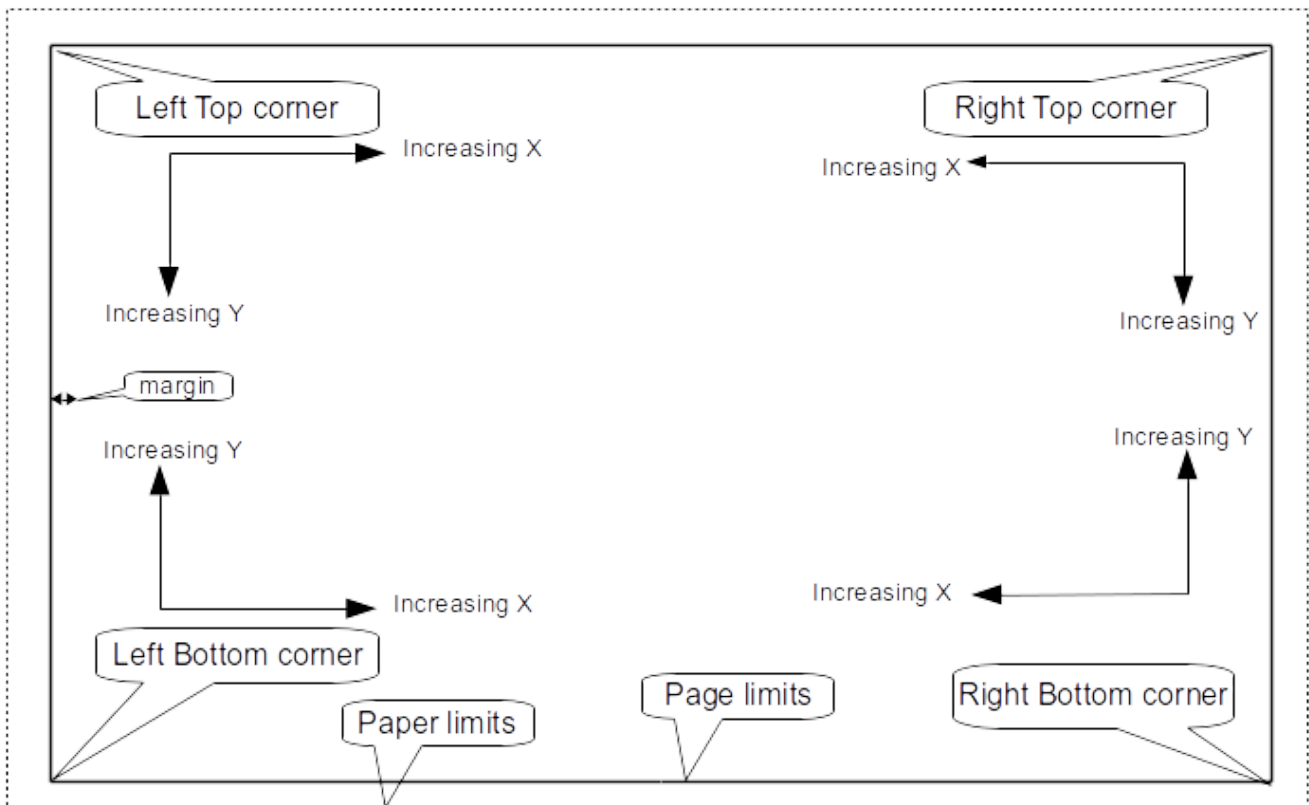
Left Top corner

Increasing X

Increasing Y

Right Top corner

Increasing X

Increasing Y

margin

Increasing Y

Increasing X

Increasing Y

Increasing X

Left Bottom corner

Paper limits

Page limits

Right Bottom corner